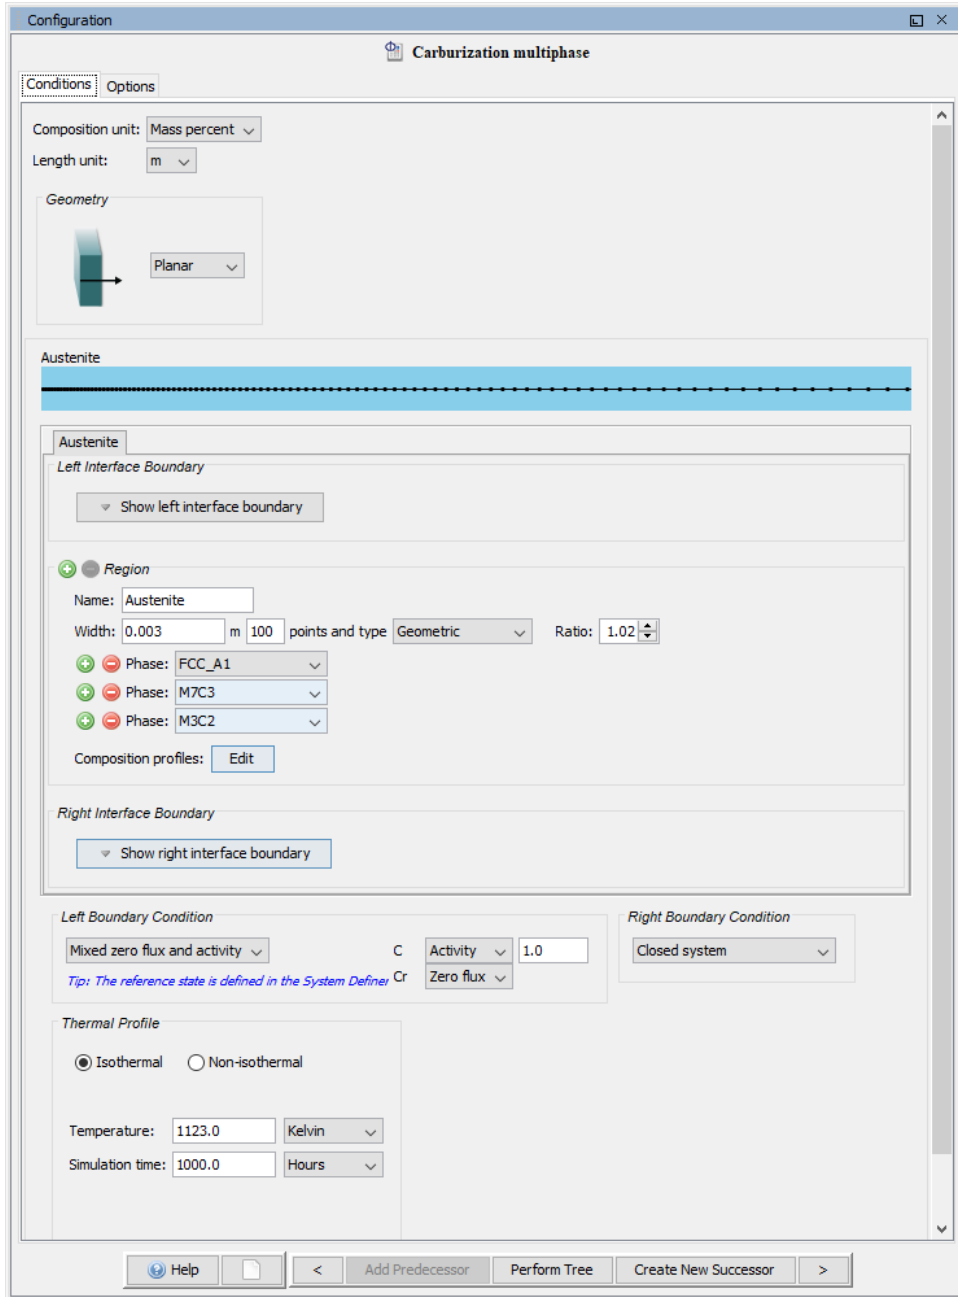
Configuration

Carburization multiphase

Conditions Options

Composition unit: Mass percent
Length unit: m

Geometry

Planar

Austenite

Austenite
Left Interface Boundary

Show left interface boundary

Region

Name: Austenite
Width: 0.003 m 100 points and type Geometric Ratio: 1.02
Phase: FCC_A1
Phase: M7C3
Phase: M3C2
Composition profiles: Edit

Right Interface Boundary

Show right interface boundary

Left Boundary Condition

Mixed zero flux and activity C Activity 1.0
Tip: The reference state is defined in the System Definer Cr Zero flux

Right Boundary Condition

Closed system

Thermal Profile

Isothermal Non-isothermal

Temperature: 1123.0 Kelvin
Simulation time: 1000.0 Hours

Help < Add Predecessor Perform Tree Create New Successor >